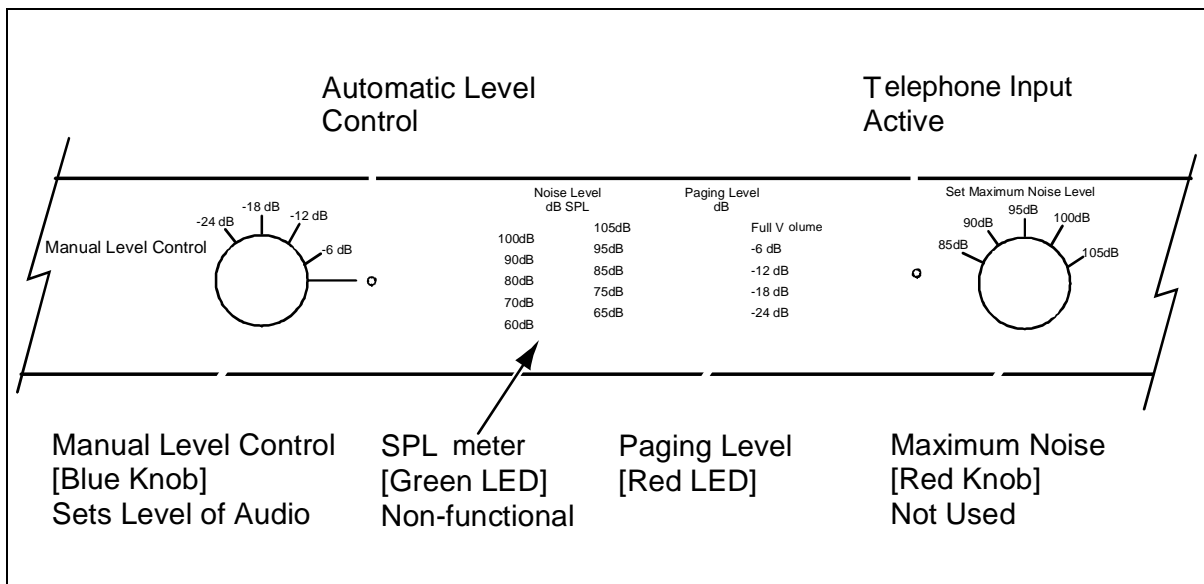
Automatic Level Control

Telephone Input Active

Manual Level Control

-24 dB
-18 dB
-12 dB
-6 dB

Noise Level
dB SPL

100dB
90dB
80dB
70dB
60dB

105dB
95dB
85dB
75dB
65dB

Paging Level
dB

Full V olume
-6 dB
-12 dB
-18 dB
-24 dB

Set Maximum Noise Level

85dB
90dB
95dB
100dB
105dB

Manual Level Control
[Blue Knob]
Sets Level of Audio

SPL meter
[Green LED]
Non-functional

Paging Level
[Red LED]

Maximum Noise
[Red Knob]
Not Used